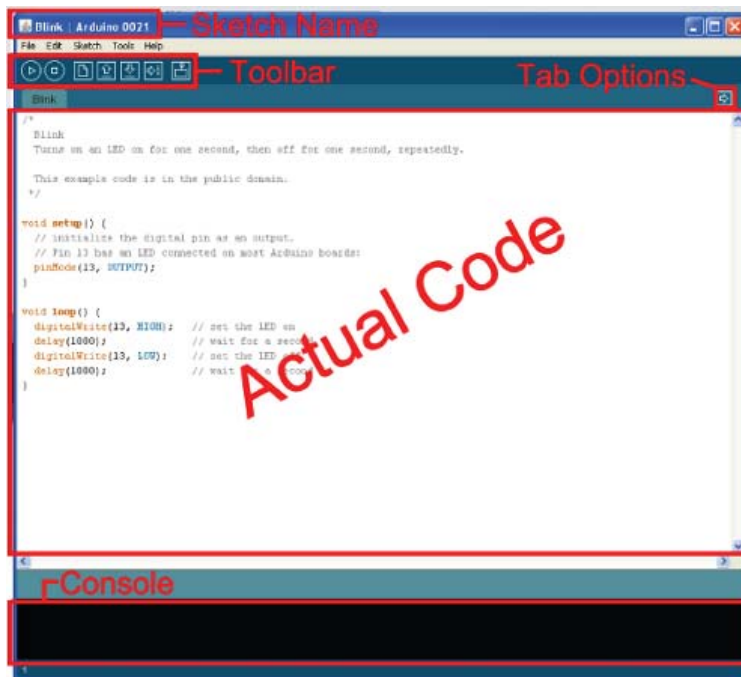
Blink | Arduino 0021 Sketch Name

File Edit Sketch Tools Help

Toolbar

Tab Options

Blink

/*
Blink
Turns on an LED on for one second, then off for one second, repeatedly.

This example code is in the public domain.
*/

void setup() {
// initialize the digital pin as an output.
// Pin 13 has an LED connected on most Arduino boards:
pinMode(13, OUTPUT);
}

void loop() {
digitalWrite(13, HIGH); // set the LED on
delay(1000); // wait for a seco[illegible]
digitalWrite(13, LOW); // set the LED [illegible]
delay(1000); // wait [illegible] a second
}

Actual Code

Console

1